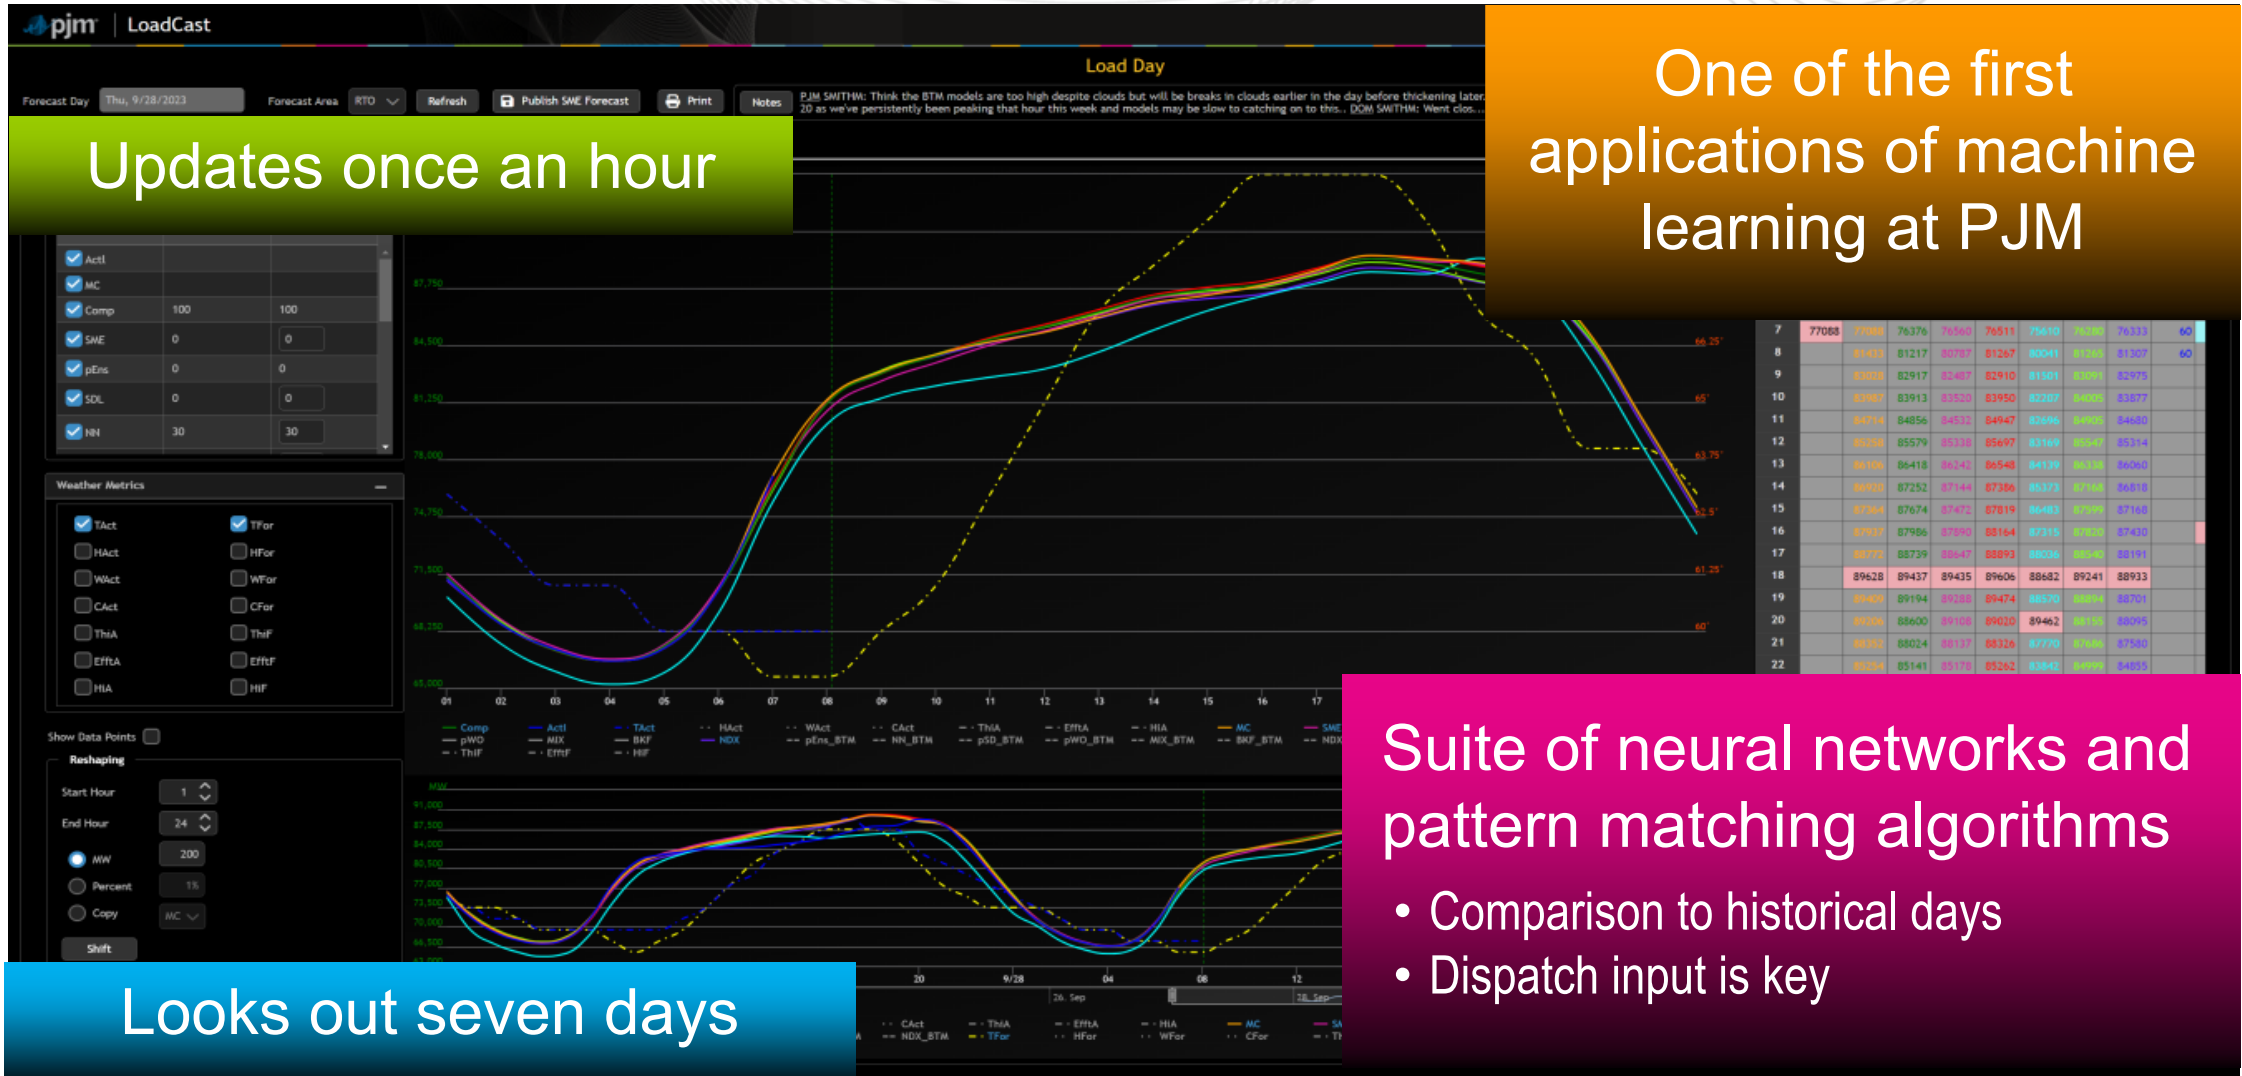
pjm | LoadCast

Load Day

Forecast Day Thu, 9/28/2023 Forecast Area RTO Refresh Publish SME Forecast Print Notes

PJM SMITHM: Think the BTM models are too high despite clouds but will be breaks in clouds earlier in the day before thickening later. 20 as we've persistently been peaking that hour this week and models may be slow to catching on to this.. DOM SMITHM: Went clos...

Updates once an hour

One of the first applications of machine learning at PJM

| Actl | | |
|---|---|---|
| MC | | |
| Comp | 100 | 100 |
| SME | 0 | 0 |
| pEns | 0 | 0 |
| SDL | 0 | 0 |
| NN | 30 | 30 |

Weather Metrics

TAct TFor
HAct HFor
WAct WFor
CAct CFor
ThiA ThiF
EfftA EfftF
HIA HIF

Show Data Points

Reshaping

Start Hour 1
End Hour 24
MW 200
Percent 1%
Copy MC
Shift

01 02 03 04 05 06 07 08 09 10 11 12 13 14 15 16 17

Comp Actl TAct HAct WAct CAct ThiA EfftA HIA MC SME
pWO MIX BKF NDX pEns_BTM NN_BTM pSD_BTM pWO_BTM MIX_BTM BKF_BTM NDX
ThiF EfftF HIF

Suite of neural networks and pattern matching algorithms
• Comparison to historical days
• Dispatch input is key

Looks out seven days

20 9/28 04 08 12
26. Sep 28. Sep

CAct ThiA EfftA HIA MC
NDX_BTM TFor HFor WFor CFor